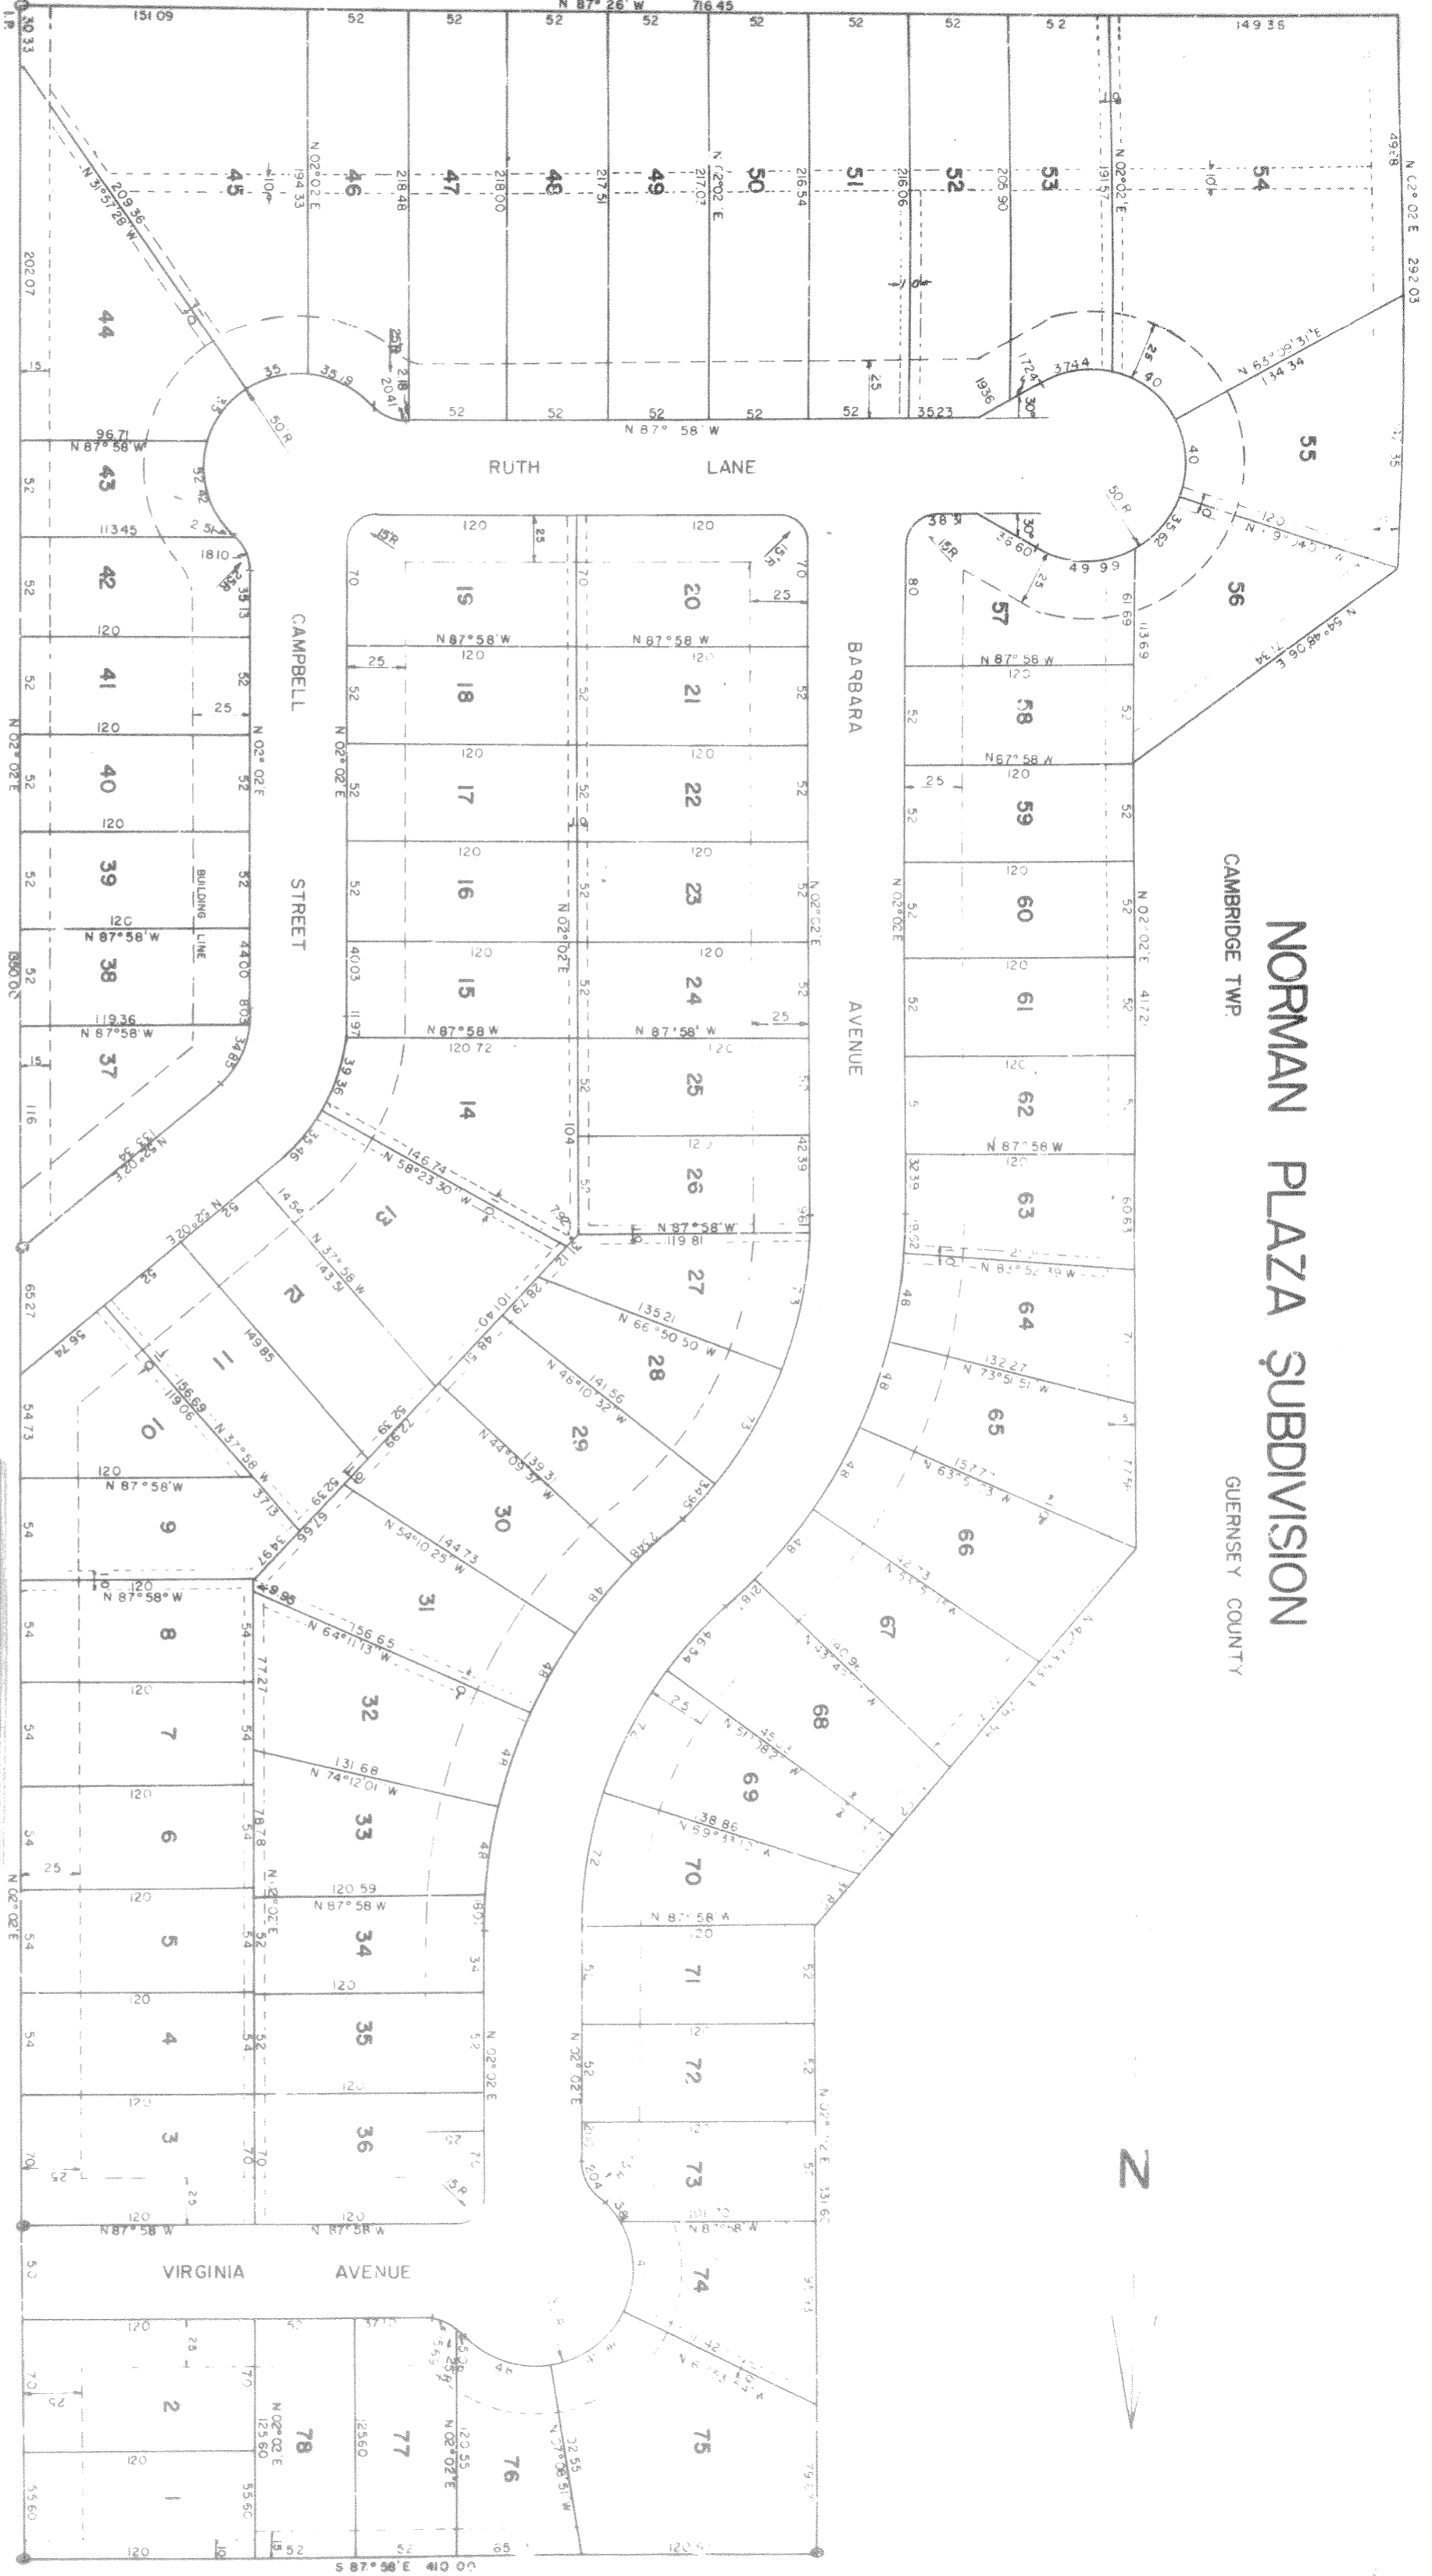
NORMAN PLAZA SUBDIVISION
CAMBRIDGE TWP.
GUERNSEY COUNTY

N

N 87° 26' W 716.45
151.09
52 52 52 52 52 52 52 52
149.35

45 46 47 48 49 50 51 52 53 54

44 43 42 41 40 39 38 37

RUTH LANE
N 87° 58' W

CAMPBELL STREET

BARBARA AVENUE

VIRGINIA AVENUE

BUILDING LINE

19 20 18 21 17 22 16 23 15 24 14 25 26
13 12 11 10 9 8 7 6 5 4 3 2 1
27 28 29 30 31 32 33 34 35 36
55 56 57 58 59 60 61 62 63 64 65 66 67 68 69 70 71 72 73 74 75 76 77 78

N 87°58' W
N 02°02' E
N 31°57'28" W 209.36
N 63°00'31" E 134.34
N 58°23'30" W 146.74
N 66°50'50" W 135.21
N 46°10'32" W 141.56
N 44°09'37" W 139.31
N 54°10'25" W 144.73
N 64°11'13" W 156.65
N 74°12'01" W 131.68
N 37°58' W
N 83°52' W
N 73°51'51" W 132.27
N 63°5' W 157.7
N 59°33' W 138.86

S 87° 58' E 410.00